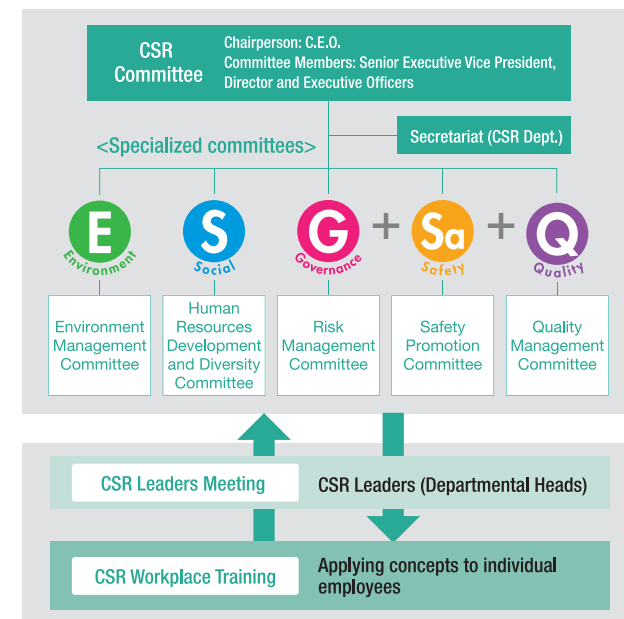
CSR Committee

Chairperson: C.E.O.
Committee Members: Senior Executive Vice President, Director and Executive Officers

<Specialized committees>

Secretariat (CSR Dept.)

E
Environment

S
Social

G
Governance

+

Sa
Safety

+

Q
Quality

Environment Management Committee

Human Resources Development and Diversity Committee

Risk Management Committee

Safety Promotion Committee

Quality Management Committee

CSR Leaders Meeting

CSR Leaders (Departmental Heads)

CSR Workplace Training

Applying concepts to individual employees